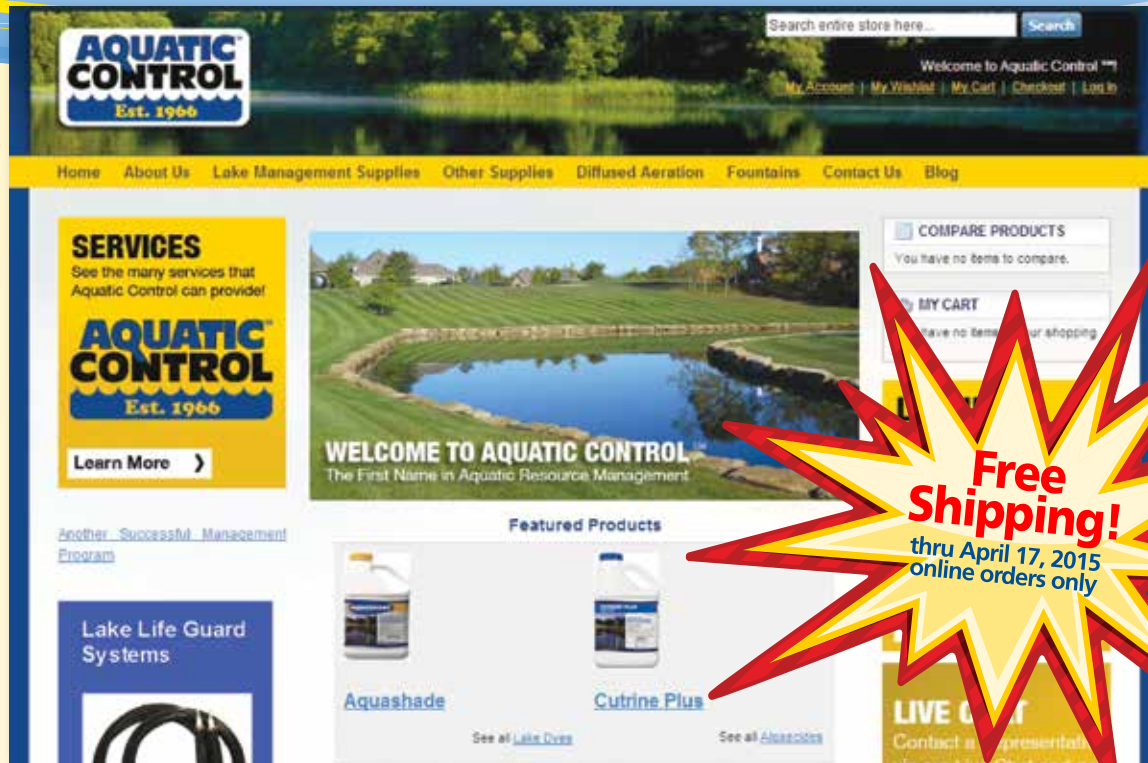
AQUATIC CONTROL Est. 1966

Search entire store here... Search

Welcome to Aquatic Control™

My Account | My Wishlist | My Cart | Checkout | Log In

Home About Us Lake Management Supplies Other Supplies Diffused Aeration Fountains Contact Us Blog

SERVICES
See the many services that Aquatic Control can provide!

AQUATIC CONTROL Est. 1966

Learn More ❯

Another Successful Management Program

Lake Life Guard Systems

WELCOME TO AQUATIC CONTROL™
The First Name in Aquatic Resource Management

Featured Products

Aquashade

See all Lake Dyes

Cutrine Plus

See all Algaecides

COMPARE PRODUCTS
You have no items to compare.

MY CART
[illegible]have no items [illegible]ur shopping

LIVE C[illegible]T
Contact a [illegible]presentati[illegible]

Free Shipping!
thru April 17, 2015
online orders only